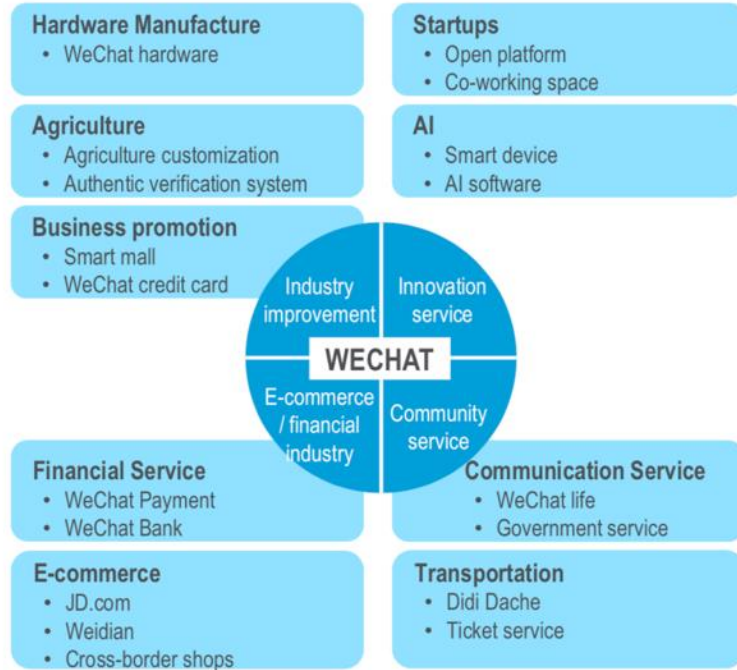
Hardware Manufacture
• WeChat hardware

Agriculture
• Agriculture customization
• Authentic verification system

Business promotion
• Smart mall
• WeChat credit card

Startups
• Open platform
• Co-working space

AI
• Smart device
• AI software

Industry improvement

Innovation service

WECHAT

E-commerce / financial industry

Community service

Financial Service
• WeChat Payment
• WeChat Bank

E-commerce
• JD.com
• Weidian
• Cross-border shops

Communication Service
• WeChat life
• Government service

Transportation
• Didi Dache
• Ticket service